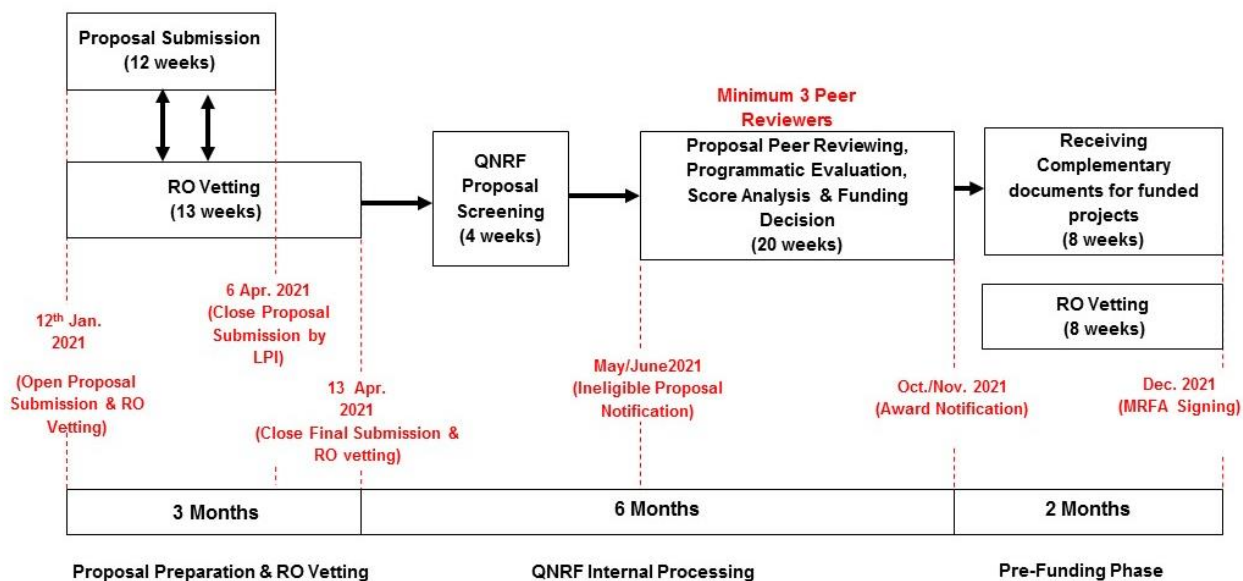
Proposal Submission
(12 weeks)

RO Vetting
(13 weeks)

QNRF Proposal Screening
(4 weeks)

Minimum 3 Peer Reviewers

Proposal Peer Reviewing, Programmatic Evaluation, Score Analysis & Funding Decision
(20 weeks)

Receiving Complementary documents for funded projects
(8 weeks)

RO Vetting
(8 weeks)

$12^{th}$ Jan. 2021
(Open Proposal Submission & RO Vetting)

6 Apr. 2021
(Close Proposal Submission by LPI)

13 Apr. 2021
(Close Final Submission & RO vetting)

May/June2021
(Ineligible Proposal Notification)

Oct./Nov. 2021
(Award Notification)

Dec. 2021
(MRFA Signing)

| 3 Months | 6 Months | 2 Months |
|---|---|---|

Proposal Preparation & RO Vetting

QNRF Internal Processing

Pre-Funding Phase